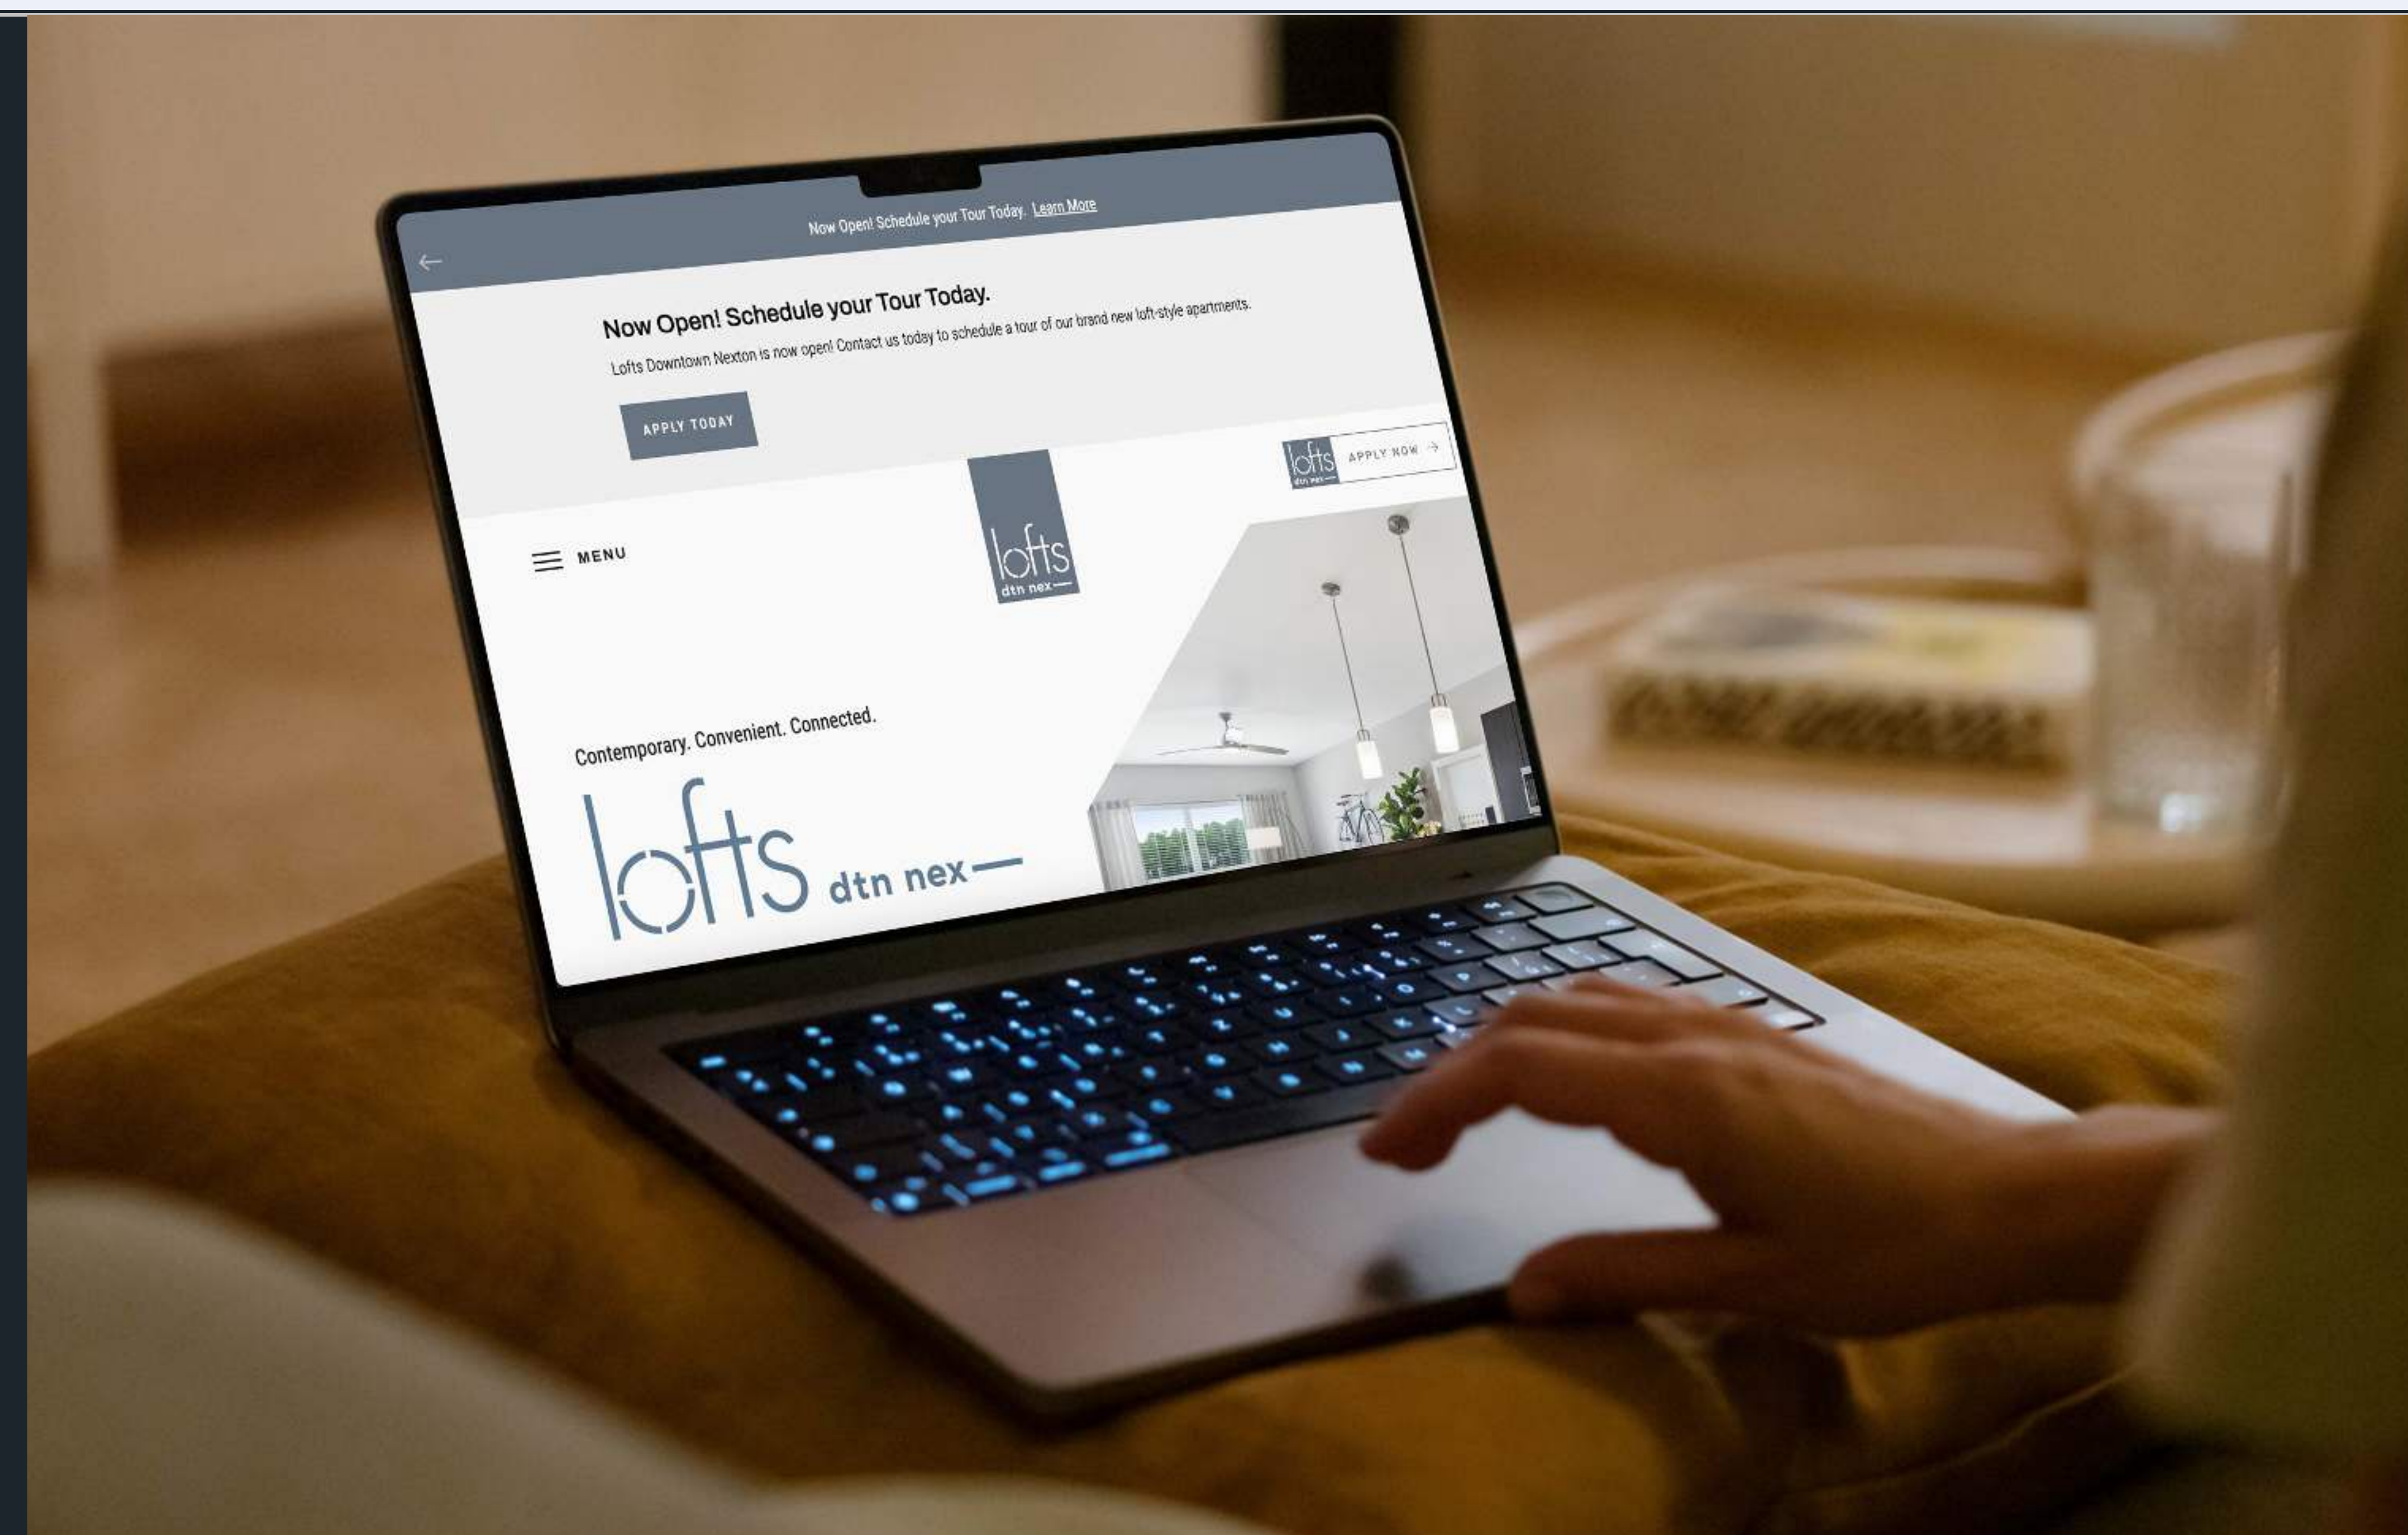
Now Open! Schedule your Tour Today. Learn More

Now Open! Schedule your Tour Today.

Lofts Downtown Nexton is now open! Contact us today to schedule a tour of our brand new loft-style apartments.

APPLY TODAY

lofts dtn nex

APPLY NOW

MENU

lofts dtn nex

Contemporary. Convenient. Connected.

lofts dtn nex